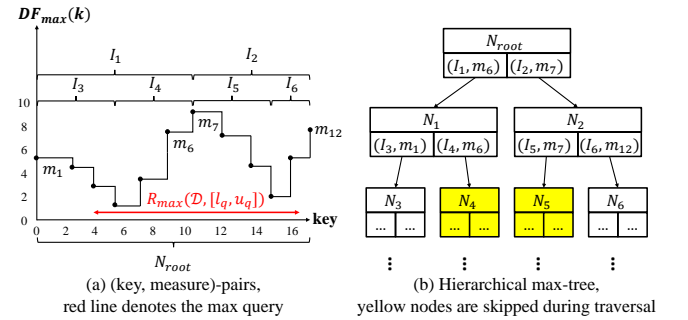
$DF_{max}(k)$

$I_1$ $I_2$

$I_3$ $I_4$ $I_5$ $I_6$

10
8
6
4
2
0

$m_7$
$m_6$
$m_{12}$
$m_1$

$R_{max}(\mathcal{D}, [l_q, u_q])$

key

0 2 4 6 8 10 12 14 16

$N_{root}$

(a) (key, measure)-pairs, red line denotes the max query

$N_{root}$
$(I_1, m_6)$ $(I_2, m_7)$

$N_1$
$(I_3, m_1)$ $(I_4, m_6)$

$N_2$
$(I_5, m_7)$ $(I_6, m_{12})$

$N_3$ $N_4$ $N_5$ $N_6$

... ... ... ... ... ... ... ...

⋮ ⋮ ⋮ ⋮

(b) Hierarchical max-tree, yellow nodes are skipped during traversal